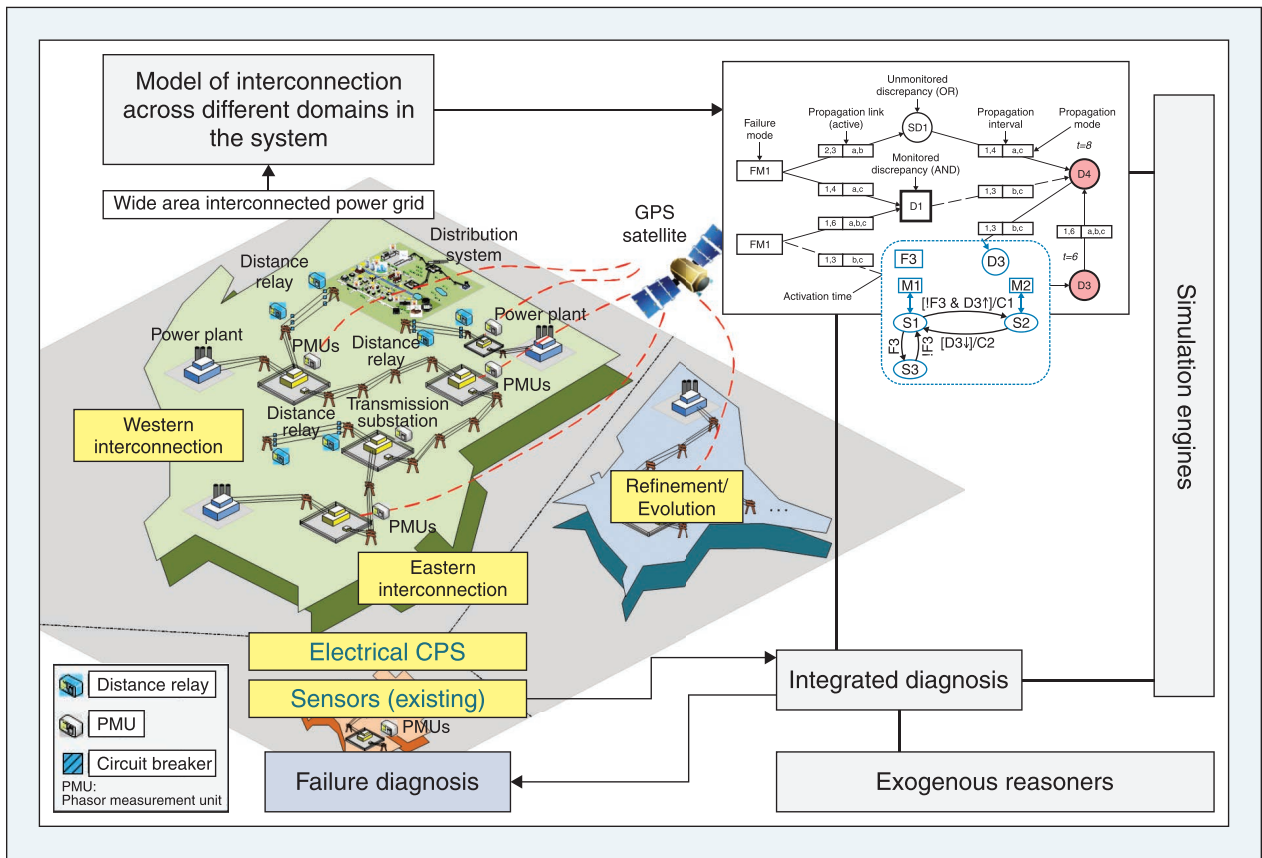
Model of interconnection across different domains in the system

Wide area interconnected power grid

Unmonitored discrepancy (OR)

Propagation link (active)

Failure mode

SD1

Propagation interval

Propagation mode

2,3 a,b

1,4 a,c

$t=8$

FM1

Monitored discrepancy (AND)

1,4 a,c

D1

1,3 b,c

D4

1,6 a,b,c

1,3 b,c

1,6 a,b,c

FM1

D3

1,3 b,c

F3

$t=6$

Activation time

M1

M2

D3

[!F3 & D3↑]/C1

S1

S2

F3

!F3

[D3↓]/C2

S3

GPS satellite

Distribution system

Distance relay

Power plant

PMUs

Distance relay

Power plant

PMUs

Distance relay

Transmission substation

Western interconnection

PMUs

Refinement/ Evolution

...

Eastern interconnection

Electrical CPS

Sensors (existing)

PMUs

Distance relay

PMU

Circuit breaker

PMU: Phasor measurement unit

Failure diagnosis

Integrated diagnosis

Exogenous reasoners

Simulation engines